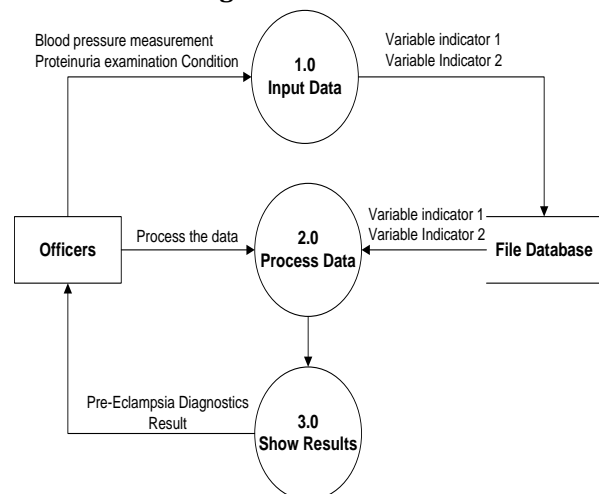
Blood pressure measurement
Proteinuria examination Condition

1.0
Input Data

Variable indicator 1
Variable Indicator 2

Officers

Process the data

2.0
Process Data

Variable indicator 1
Variable Indicator 2

File Database

Pre-Eclampsia Diagnostics
Result

3.0
Show Results